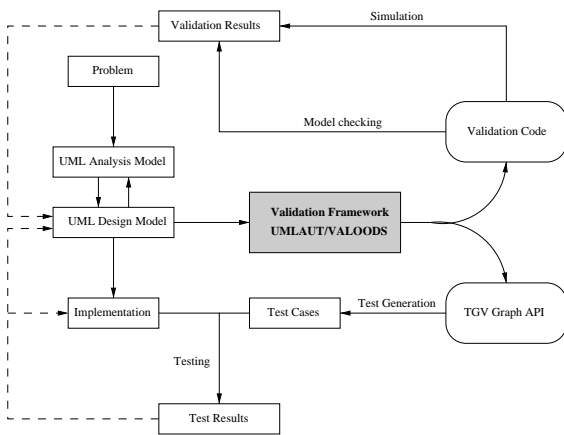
Validation Results

Simulation

Problem

Model checking

Validation Code

UML Analysis Model

UML Design Model

Validation Framework
UMLAUT/VALOODS

Implementation

Test Cases

Test Generation

TGV Graph API

Testing

Test Results